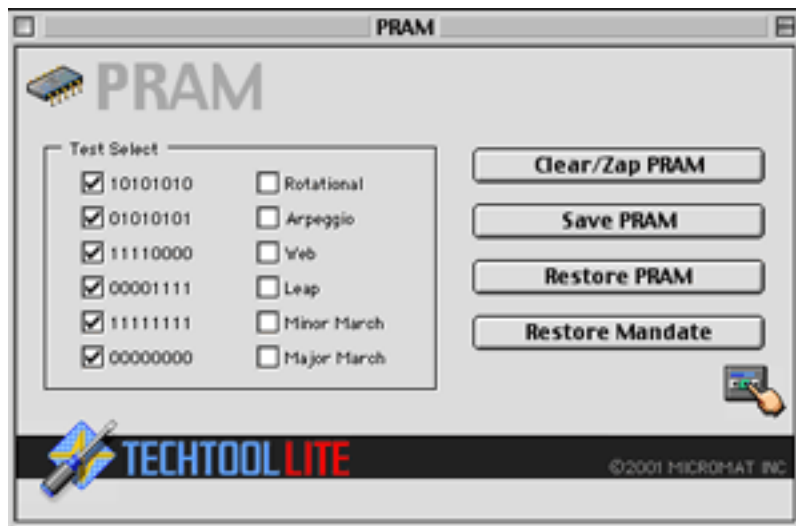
PRAM

PRAM

Test Select

☑ 10101010
☑ 01010101
☑ 11110000
☑ 00001111
☑ 11111111
☑ 00000000

☐ Rotational
☐ Arpeggio
☐ Web
☐ Leap
☐ Minor March
☐ Major March

Clear/Zap PRAM

Save PRAM

Restore PRAM

Restore Mandate

TECHTOOL LITE

©2001 MICROMAT INC